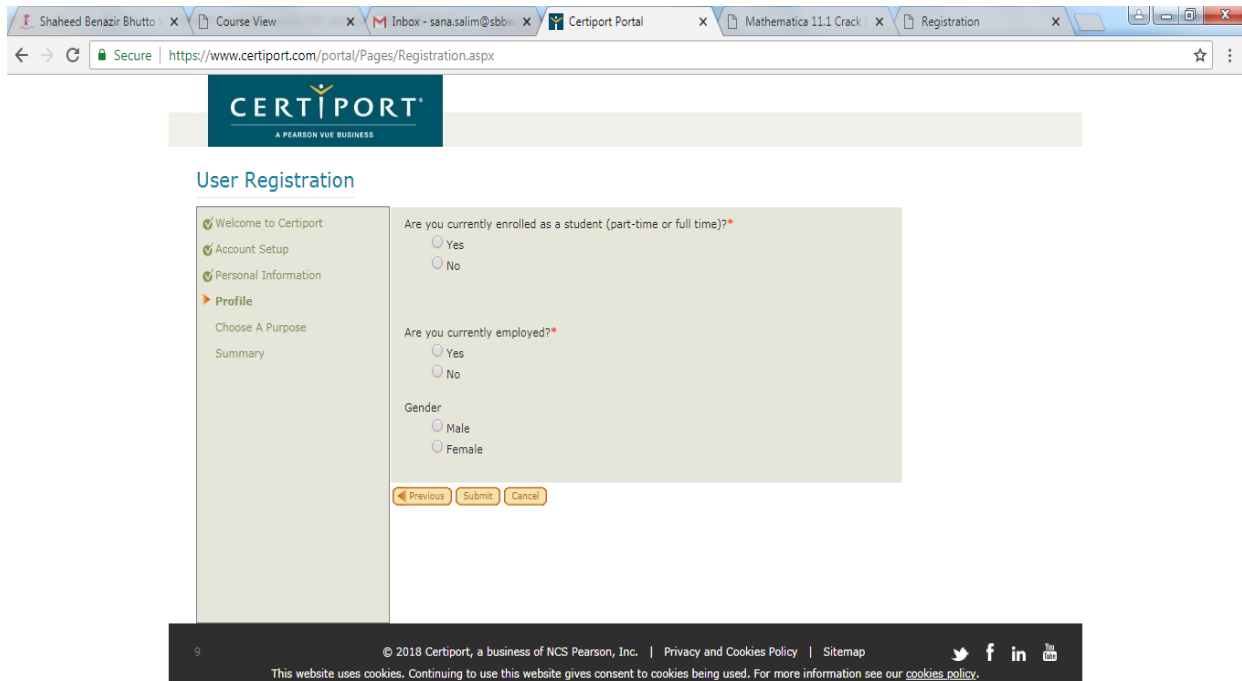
Shaheed Benazir Bhutto | Course View | Inbox - sana.salim@sbbw | Certiport Portal | Mathematica 11.1 Crack | Registration

Secure | https://www.certiport.com/portal/Pages/Registration.aspx

CERTIPORT
A PEARSON VUE BUSINESS

User Registration

Welcome to Certiport
Account Setup
Personal Information
Profile
Choose A Purpose
Summary

Are you currently enrolled as a student (part-time or full time)?*
Yes
No

Are you currently employed?*
Yes
No

Gender
Male
Female

Previous Submit Cancel

9

© 2018 Certiport, a business of NCS Pearson, Inc. | Privacy and Cookies Policy | Sitemap

You Tube

This website uses cookies. Continuing to use this website gives consent to cookies being used. For more information see our cookies policy.